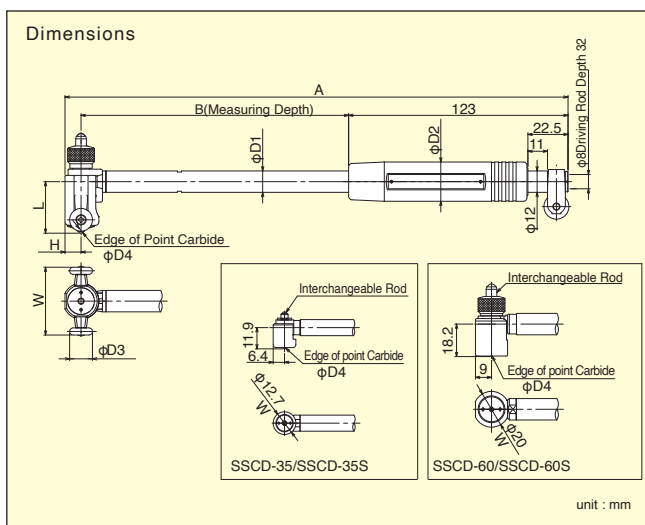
Dimensions

A

B(Measuring Depth)

123

22.5

11

φ8Driving Rod Depth 32

φD1

φD2

φ12

L

H

Edge of Point Carbide

φD4

W

φD3

Interchangeable Rod

11.9

6.4

Edge of point Carbide

φD4

φ12.7

W

SSCD-35/SSCD-35S

Interchangeable Rod

18.2

9

Edge of point Carbide

φD4

W

φ20

SSCD-60/SSCD-60S

unit : mm